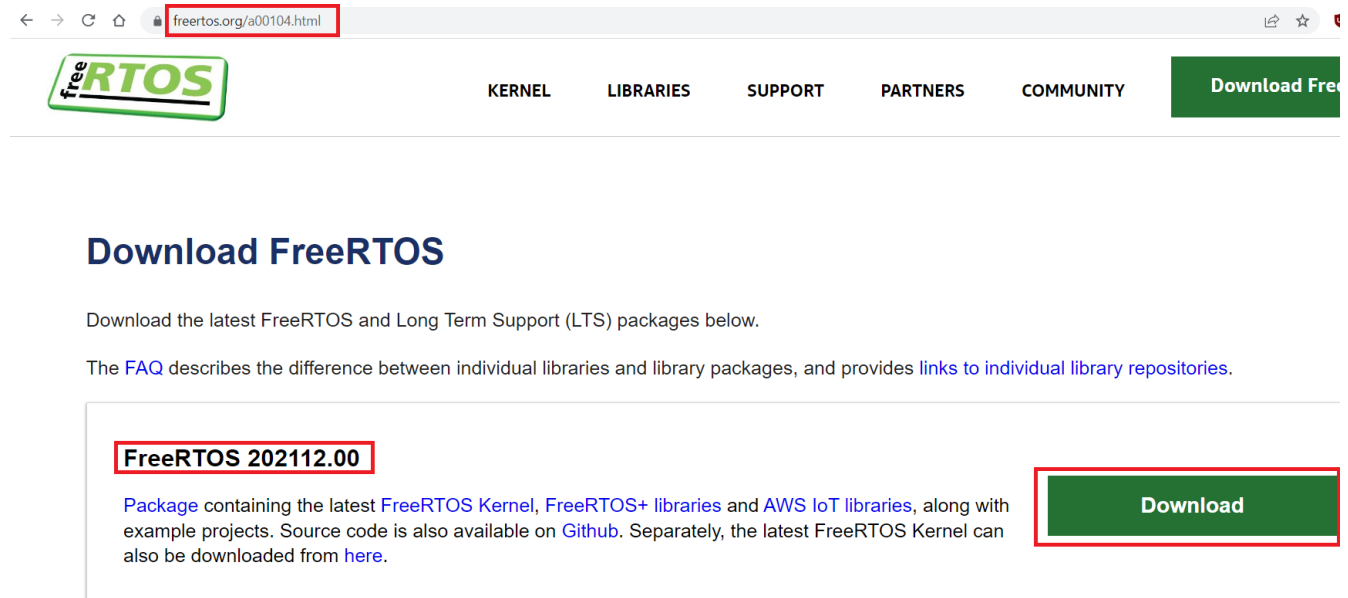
freertos.org/a00104.html

freeRTOS

KERNEL LIBRARIES SUPPORT PARTNERS COMMUNITY

Download Fre

Download FreeRTOS

Download the latest FreeRTOS and Long Term Support (LTS) packages below.

The FAQ describes the difference between individual libraries and library packages, and provides links to individual library repositories.

FreeRTOS 202112.00

Package containing the latest FreeRTOS Kernel, FreeRTOS+ libraries and AWS IoT libraries, along with example projects. Source code is also available on Github. Separately, the latest FreeRTOS Kernel can also be downloaded from here.

Download